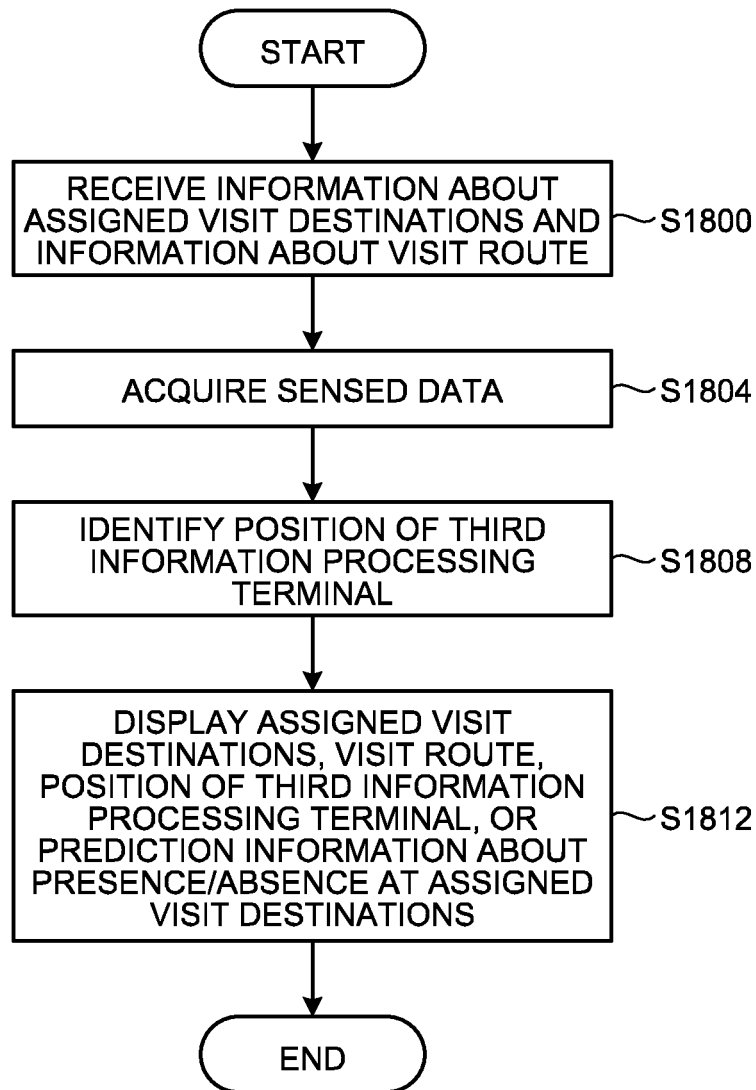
START

RECEIVE INFORMATION ABOUT ASSIGNED VISIT DESTINATIONS AND INFORMATION ABOUT VISIT ROUTE

S1800

ACQUIRE SENSED DATA

S1804

IDENTIFY POSITION OF THIRD INFORMATION PROCESSING TERMINAL

S1808

DISPLAY ASSIGNED VISIT DESTINATIONS, VISIT ROUTE, POSITION OF THIRD INFORMATION PROCESSING TERMINAL, OR PREDICTION INFORMATION ABOUT PRESENCE/ABSENCE AT ASSIGNED VISIT DESTINATIONS

S1812

END